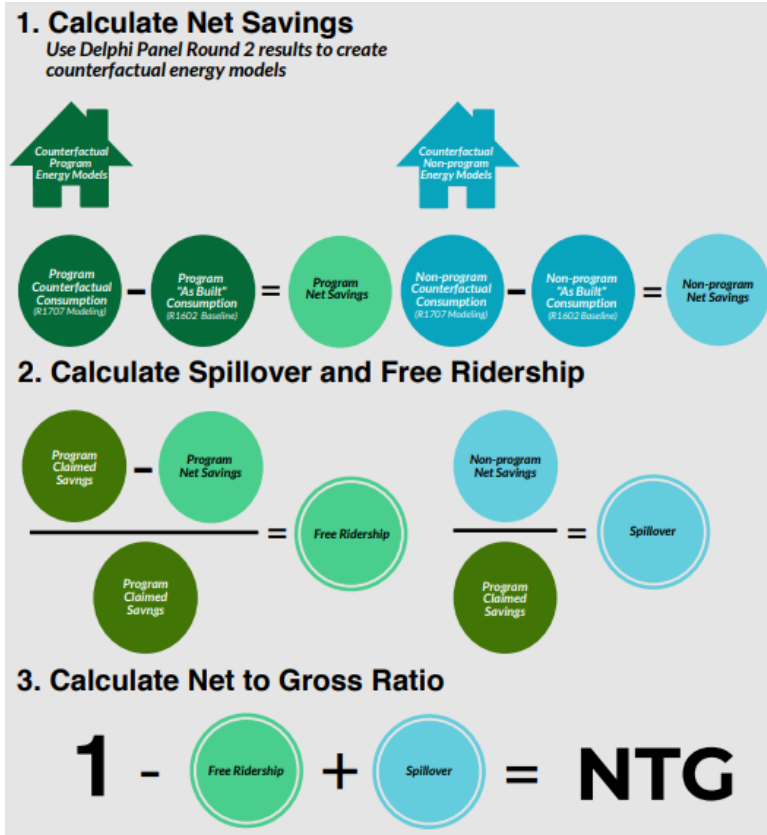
1. Calculate Net Savings

Use Delphi Panel Round 2 results to create counterfactual energy models

Counterfactual Program Energy Models

Counterfactual Non-program Energy Models

Program Counterfactual Consumption (R1707 Modeling) - Program "As Built" Consumption (R1602 Baseline) = Program Net Savings

Non-program Counterfactual Consumption (R1707 Modeling) - Non-program "As Built" Consumption (R1602 Baseline) = Non-program Net Savings

2. Calculate Spillover and Free Ridership

Program Claimed Savngs - Program Net Savings

Program Claimed Savngs

= Free Ridership

Non-program Net Savings

Program Claimed Savings

= Spillover

3. Calculate Net to Gross Ratio

1 - Free Ridership + Spillover = NTG